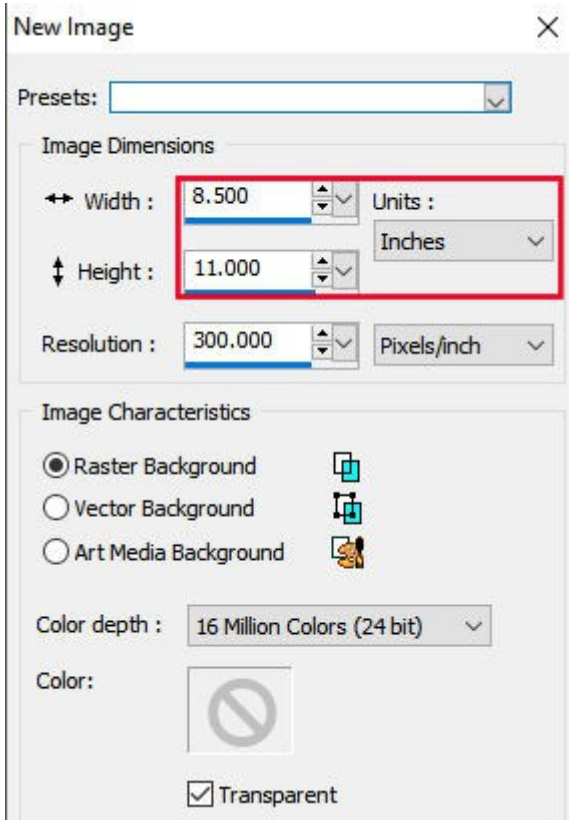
New Image
×

Presets:

Image Dimensions

Width : 8.500
Units :
Inches

Height : 11.000

Resolution : 300.000
Pixels/inch

Image Characteristics

Raster Background
Vector Background
Art Media Background

Color depth : 16 Million Colors (24 bit)

Color:

Transparent